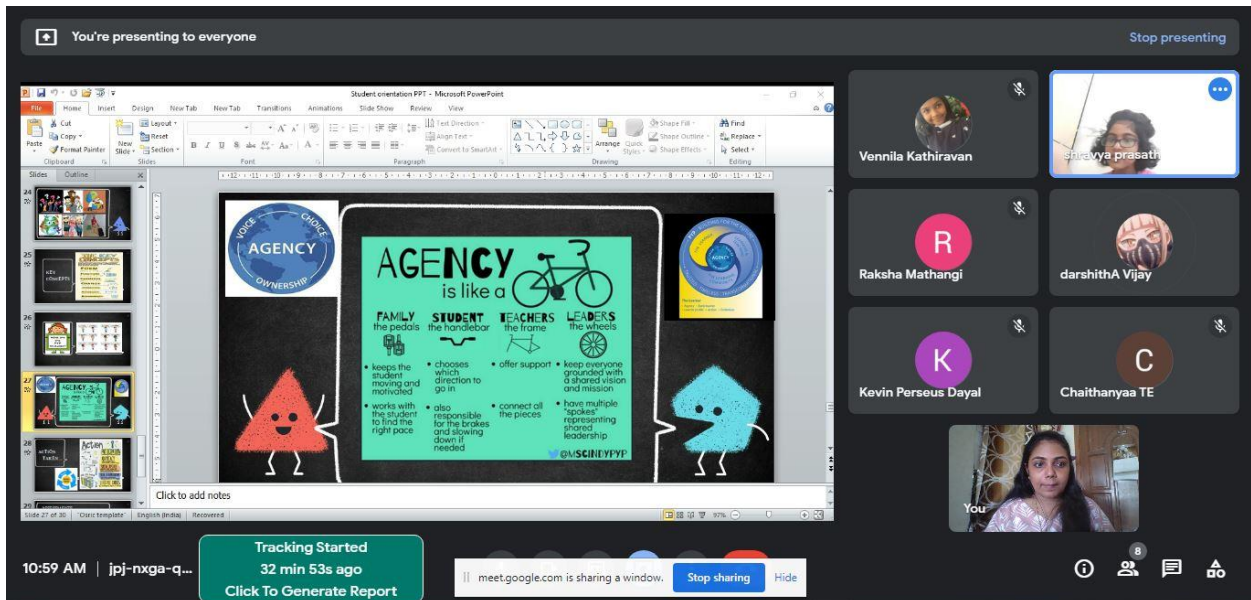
You're presenting to everyone

Stop presenting

Student orientation PPT - Microsoft PowerPoint

File Home Insert Design New Tab New Tab Transitions Animations Slide Show Review View

Cut Copy Format Painter Paste Clipboard New Slide Layout Reset Section Slides Font Paragraph Text Direction Align Text Convert to SmartArt Drawing Arrange Quick Styles Shape Fill Shape Outline Shape Effects Find Replace Select Editing

Slides Outline

VOICE CHOICE AGENCY OWNERSHIP

AGENCY is like a

FAMILY the pedals
- keeps the student moving and motivated
- works with the student to find the right pace

STUDENT the handlebar
- chooses which direction to go in
- also responsible for the brakes and slowing down if needed

TEACHERS the frame
- offer support
- connect all the pieces

LEADERS the wheels
- keep everyone grounded with a shared vision and mission
- have multiple "spokes" representing shared leadership

@MSCINDYPYP

Click to add notes

Slide 27 of 30 "Civic template" English (India) Recovered 97%

Vennila Kathiravan

shravya prasath

R
Raksha Mathangi

darshithA Vijay

K
Kevin Perseus Dayal

C
Chaithanyaa TE

You

10:59 AM | jpj-nxga-q...

Tracking Started
32 min 53s ago
Click To Generate Report

meet.google.com is sharing a window. Stop sharing Hide

8